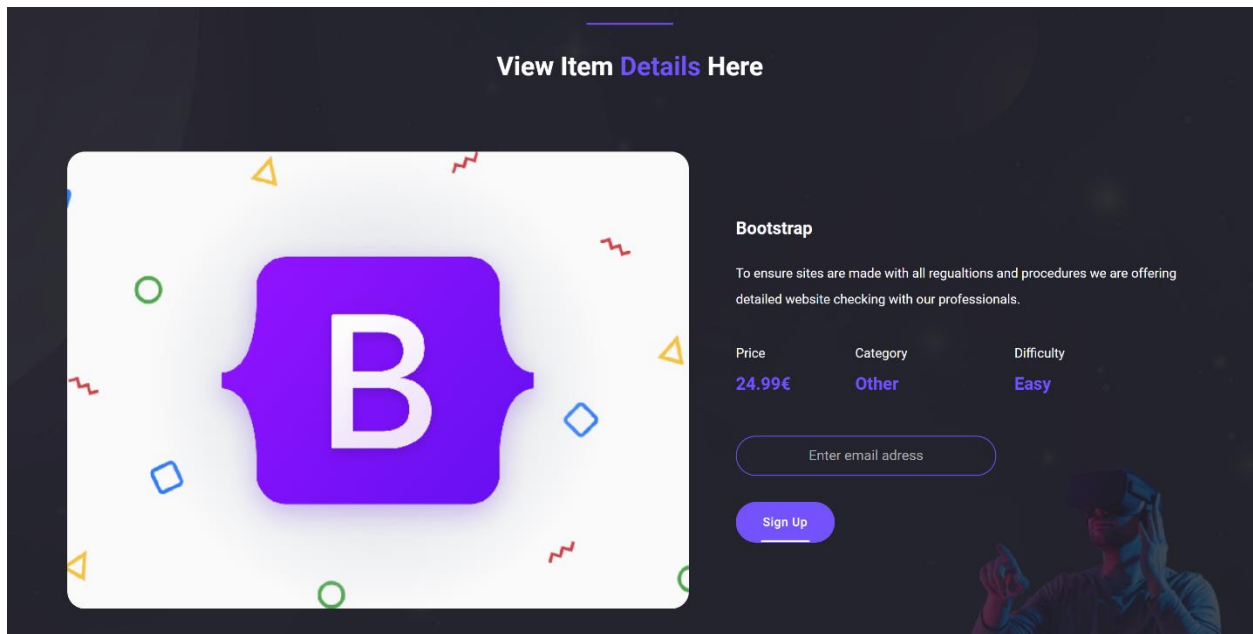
View Item Details Here

B

Bootstrap

To ensure sites are made with all regualtions and procedures we are offering detailed website checking with our professionals.

| Price | Category | Difficulty |
|---|---|---|
| 24.99€ | Other | Easy |

Enter email adress

Sign Up